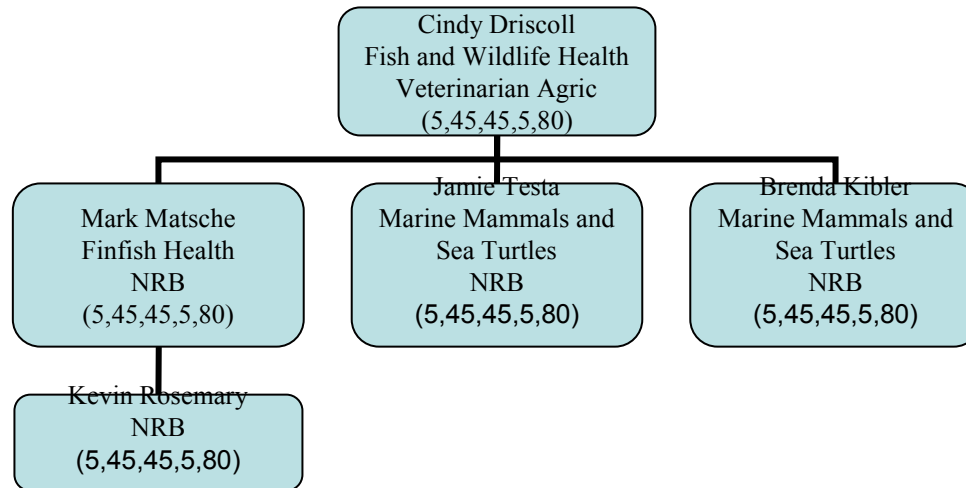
Cindy Driscoll
Fish and Wildlife Health
Veterinarian Agric
(5,45,45,5,80)

Mark Matsche
Finfish Health
NRB
(5,45,45,5,80)

Jamie Testa
Marine Mammals and Sea Turtles
NRB
(5,45,45,5,80)

Brenda Kibler
Marine Mammals and Sea Turtles
NRB
(5,45,45,5,80)

Kevin Rosemary
NRB
(5,45,45,5,80)